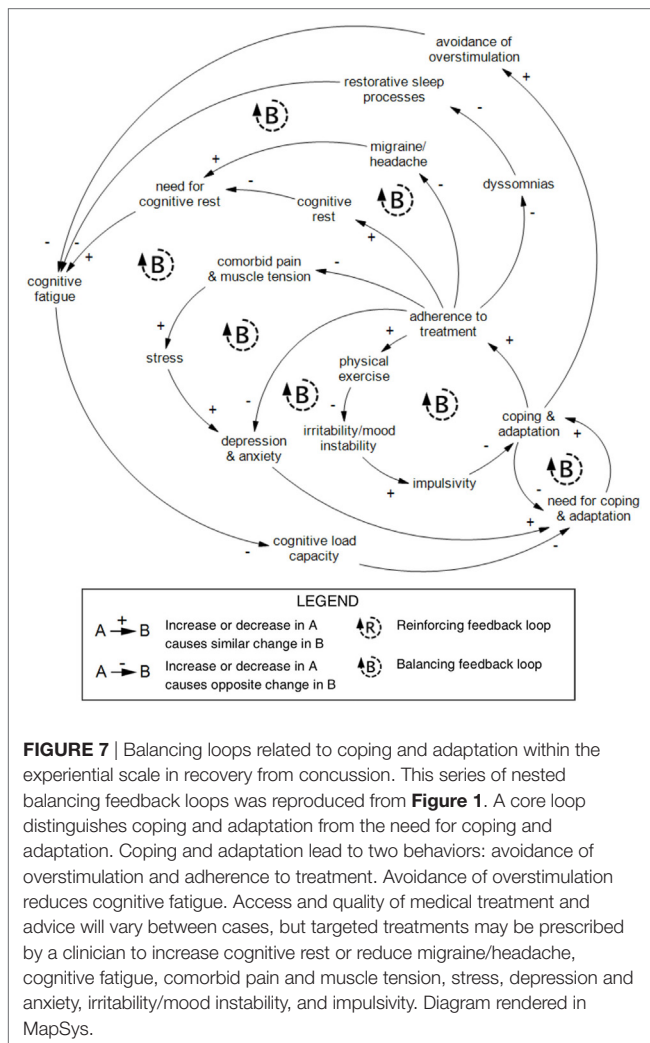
avoidance of overstimulation

+

restorative sleep processes

-

B

migraine/ headache

+

need for cognitive rest

-

cognitive rest

B

-

dyssomnias

-

-

-

+

+

cognitive fatigue

B

comorbid pain & muscle tension

-

adherence to treatment

+

B

+

stress

+

physical exercise

B

-

B

+

-

irritability/mood instability

coping & adaptation

+

depression & anxiety

-

+

impulsivity

+

B

-

need for coping & adaptation

+

-

cognitive load capacity

-

LEGEND

$A \xrightarrow{+} B$ Increase or decrease in A causes similar change in B

R Reinforcing feedback loop

$A \xrightarrow{-} B$ Increase or decrease in A causes opposite change in B

B Balancing feedback loop

**FIGURE 7** | Balancing loops related to coping and adaptation within the experiential scale in recovery from concussion. This series of nested balancing feedback loops was reproduced from **Figure 1**. A core loop distinguishes coping and adaptation from the need for coping and adaptation. Coping and adaptation lead to two behaviors: avoidance of overstimulation and adherence to treatment. Avoidance of overstimulation reduces cognitive fatigue. Access and quality of medical treatment and advice will vary between cases, but targeted treatments may be prescribed by a clinician to increase cognitive rest or reduce migraine/headache, cognitive fatigue, comorbid pain and muscle tension, stress, depression and anxiety, irritability/mood instability, and impulsivity. Diagram rendered in MapSys.